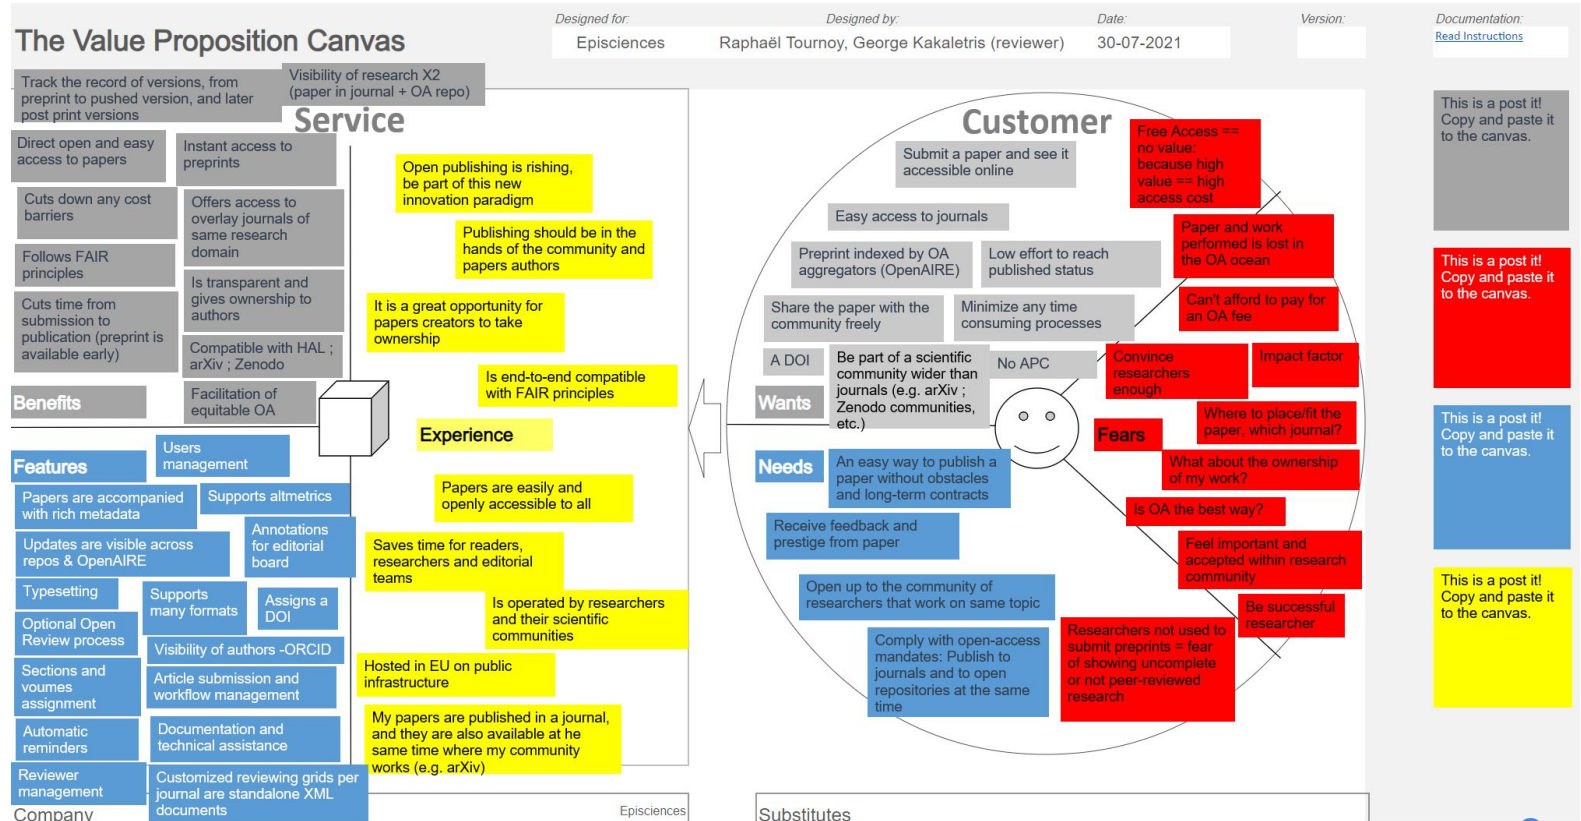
The Value Proposition Canvas

Designed for: Episciences
Designed by: Raphaël Tournoy, George Kakaletris (reviewer)
Date: 30-07-2021
Version:
Documentation: Read Instructions

Track the record of versions, from preprint to pushed version, and later post print versions

Visibility of research X2 (paper in journal + OA repo)

Service

Direct open and easy access to papers

Instant access to preprints

Cuts down any cost barriers

Offers access to overlay journals of same research domain

Follows FAIR principles

Is transparent and gives ownership to authors

Cuts time from submission to publication (preprint is available early)

Compatible with HAL ; arXiv ; Zenodo

Benefits

Facilitation of equitable OA

Open publishing is rishing, be part of this new innovation paradigm

Publishing should be in the hands of the community and papers authors

It is a great opportunity for papers creators to take ownership

Is end-to-end compatible with FAIR principles

Experience

Papers are easily and openly accessible to all

Saves time for readers, researchers and editorial teams

Is operated by researchers and their scientific communities

Hosted in EU on public infrastructure

My papers are published in a journal, and they are also available at he same time where my community works (e.g. arXiv)

Features

Users management

Papers are accompanied with rich metadata

Supports altmetrics

Updates are visible across repos & OpenAIRE

Annotations for editorial board

Typesetting

Supports many formats

Assigns a DOI

Optional Open Review process

Visibility of authors -ORCID

Sections and volumes assignment

Article submission and workflow management

Automatic reminders

Documentation and technical assistance

Reviewer management

Customized reviewing grids per journal are standalone XML documents

Company

Episciences

Customer

Submit a paper and see it accessible online

Free Access == no value: because high value == high access cost

Easy access to journals

Preprint indexed by OA aggregators (OpenAIRE)

Low effort to reach published status

Paper and work performed is lost in the OA ocean

Share the paper with the community freely

Minimize any time consuming processes

Can't afford to pay for an OA fee

A DOI

Be part of a scientific community wider than journals (e.g. arXiv ; Zenodo communities, etc.)

No APC

Convince researchers enough

Impact factor

Wants

Where to place/fit the paper, which journal?

Fears

Needs

An easy way to publish a paper without obstacles and long-term contracts

What about the ownership of my work?

Is OA the best way?

Receive feedback and prestige from paper

Feel important and accepted within research community

Open up to the community of researchers that work on same topic

Be successful researcher

Comply with open-access mandates: Publish to journals and to open repositories at the same time

Researchers not used to submit preprints = fear of showing uncomplete or not peer-reviewed research

Substitutes

This is a post it! Copy and paste it to the canvas.

This is a post it! Copy and paste it to the canvas.

This is a post it! Copy and paste it to the canvas.

This is a post it! Copy and paste it to the canvas.